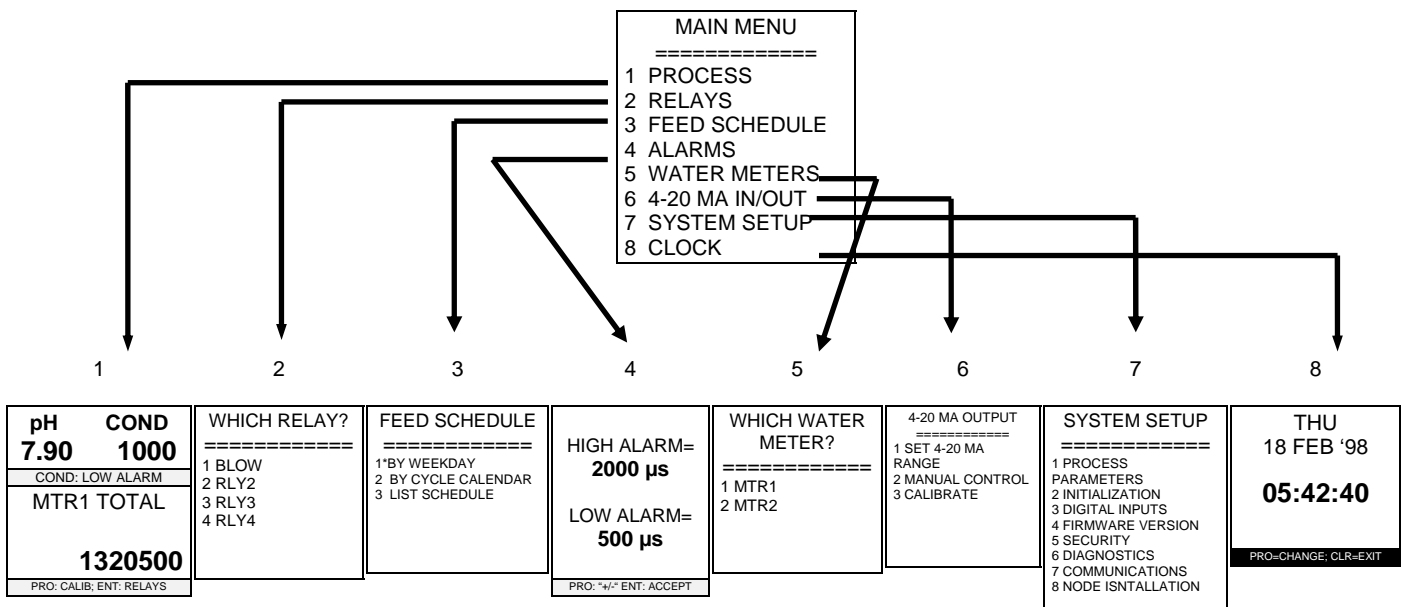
MAIN MENU
============
1 PROCESS
2 RELAYS
3 FEED SCHEDULE
4 ALARMS
5 WATER METERS
6 4-20 MA IN/OUT
7 SYSTEM SETUP
8 CLOCK

1

2

3

4

5

6

7

8

pH COND
7.90 1000
COND: LOW ALARM
MTR1 TOTAL

1320500
PRO: CALIB; ENT: RELAYS

WHICH RELAY?
===========
1 BLOW
2 RLY2
3 RLY3
4 RLY4

FEED SCHEDULE
===========
1*BY WEEKDAY
2 BY CYCLE CALENDAR
3 LIST SCHEDULE

HIGH ALARM=
2000 µs

LOW ALARM=
500 µs
PRO: "+/-" ENT: ACCEPT

WHICH WATER METER?
===========
1 MTR1
2 MTR2

4-20 MA OUTPUT
===========
1 SET 4-20 MA RANGE
2 MANUAL CONTROL
3 CALIBRATE

SYSTEM SETUP
===========
1 PROCESS PARAMETERS
2 INITIALIZATION
3 DIGITAL INPUTS
4 FIRMWARE VERSION
5 SECURITY
6 DIAGNOSTICS
7 COMMUNICATIONS
8 NODE ISNSTALLATION

THU
18 FEB '98

05:42:40
PRO=CHANGE; CLR=EXIT